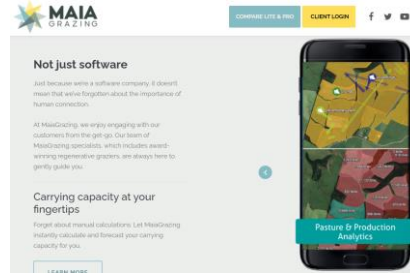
MAIA GRAZING

COMPARE LITE & PRO

CLIENT LOGIN

Not just software

Just because we're a software company, it doesn't mean that we've forgotten about the importance of human connection.

At MaiaGrazing, we enjoy engaging with our customers from the get-go. Our team of MaiaGrazing specialists, which includes award-winning regenerative graziers, are always here to gently guide you.

Carrying capacity at your fingertips

Forget about manual calculations. Let MaiaGrazing instantly calculate and forecast your carrying capacity for you.

LEARN MORE

Pasture & Production Analytics